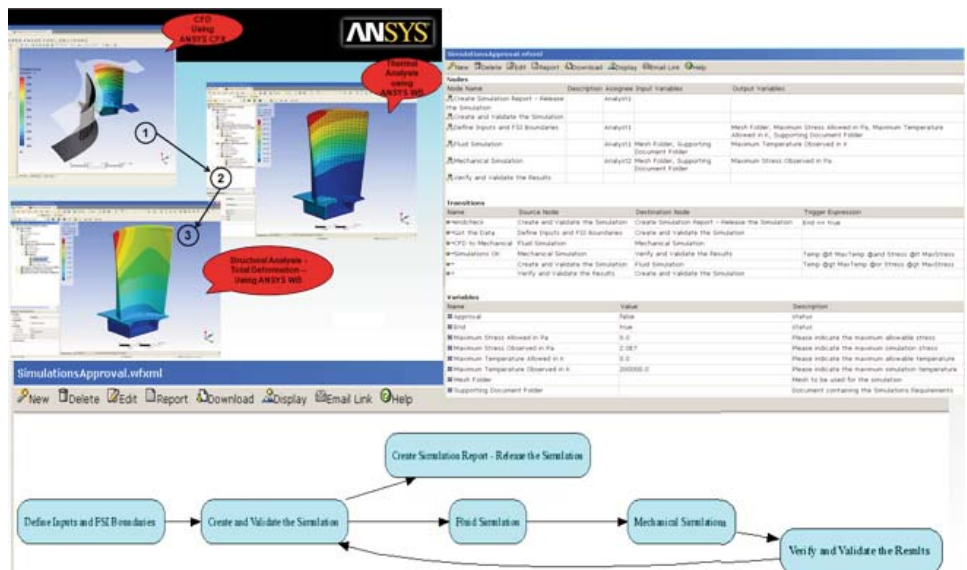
CFD Using ANSYS CFX

ANSYS

Thermal Analysis using ANSYS WB

1

2

3

Structural Analysis – Total Deformation – Using ANSYS WB

SimulationsApproval.wfxml

New Delete Edit Report Download Display Email Link Help

Nodes

| Node Name | Description | Assignee | Input Variables | Output Variables |
|---|---|---|---|---|
| Create Simulation Report - Release the Simulation | | Analyst2 | | |
| Create and Validate the Simulation | | | | |
| Define Inputs and FSI Boundaries | | Analyst1 | | Mesh Folder, Maximum Stress Allowed in Pa, Maximum Temperature Allowed in K, Supporting Document Folder |
| Fluid Simulation | | Analyst1 | Mesh Folder, Supporting Document Folder | Maximum Temperature Observed in K |
| Mechanical Simulation | | Analyst2 | Mesh Folder, Supporting Document Folder | Maximum Stress Observed in Pa |
| Verify and Validate the Results | | | | |

Transitions

| Name | Source Node | Destination Node | Trigger Expression |
|---|---|---|---|
| Endcheck | Create and Validate the Simulation | Create Simulation Report - Release the Simulation | End == true |
| Got the Data | Define Inputs and FSI Boundaries | Create and Validate the Simulation | |
| CFD to Mechanical | Fluid Simulation | Mechanical Simulation | |
| Simulations OK | Mechanical Simulation | Verify and Validate the Results | Temp @lt MaxTemp @and Stress @lt MaxStress |
| | Create and Validate the Simulation | Fluid Simulation | Temp @gt MaxTemp @or Stress @gt MaxStress |
| | Verify and Validate the Results | Create and Validate the Simulation | |

Variables

| Name | Value | Description |
|---|---|---|
| Approval | false | status |
| End | true | status |
| Maximum Stress Allowed in Pa | 0.0 | Please indicate the maximum allowable stress |
| Maximum Stress Observed in Pa | 2.0E7 | Please indicate the maximum simulation stress |
| Maximum Temperature Allowed in K | 0.0 | Please indicate the maximum allowable temperature |
| Maximum Temperature Observed in K | 200000.0 | Please indicate the maximum simulation temperature |
| Mesh Folder | | Mesh to be used for the simulation |
| Supporting Document Folder | | Document containing the Simulations Requirements |

SimulationsApproval.wfxml

New Delete Edit Report Download Display Email Link Help

Create Simulation Report - Release the Simulation

Define Inputs and FSI Boundaries

Create and Validate the Simulation

Fluid Simulation

Mechanical Simulations

Verify and Validate the Results